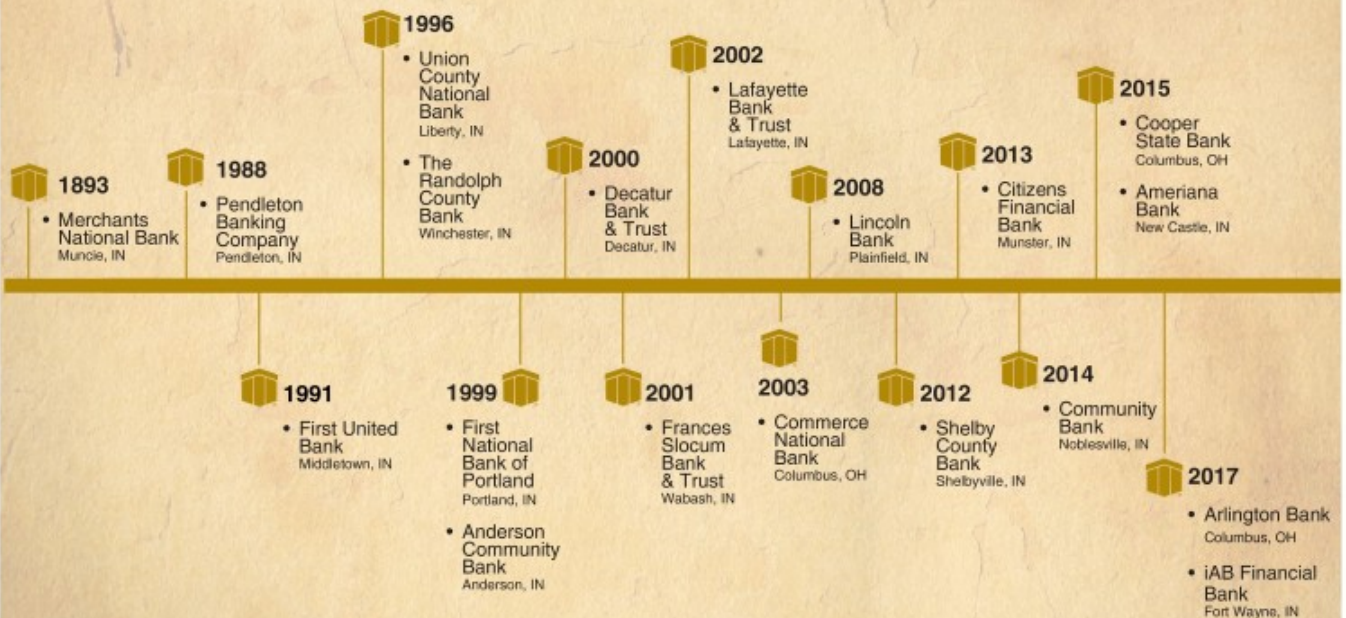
1893
• Merchants National Bank
Muncie, IN

1988
• Pendleton Banking Company
Pendleton, IN

1996
• Union County National Bank
Liberty, IN
• The Randolph County Bank
Winchester, IN

2000
• Decatur Bank & Trust
Decatur, IN

2002
• Lafayette Bank & Trust
Lafayette, IN

2008
• Lincoln Bank
Plainfield, IN

2013
• Citizens Financial Bank
Munster, IN

2015
• Cooper State Bank
Columbus, OH
• Ameriana Bank
New Castle, IN

1991
• First United Bank
Middletown, IN

1999
• First National Bank of Portland
Portland, IN
• Anderson Community Bank
Anderson, IN

2001
• Frances Slocum Bank & Trust
Wabash, IN

2003
• Commerce National Bank
Columbus, OH

2012
• Shelby County Bank
Shelbyville, IN

2014
• Community Bank
Noblesville, IN

2017
• Arlington Bank
Columbus, OH
• iAB Financial Bank
Fort Wayne, IN